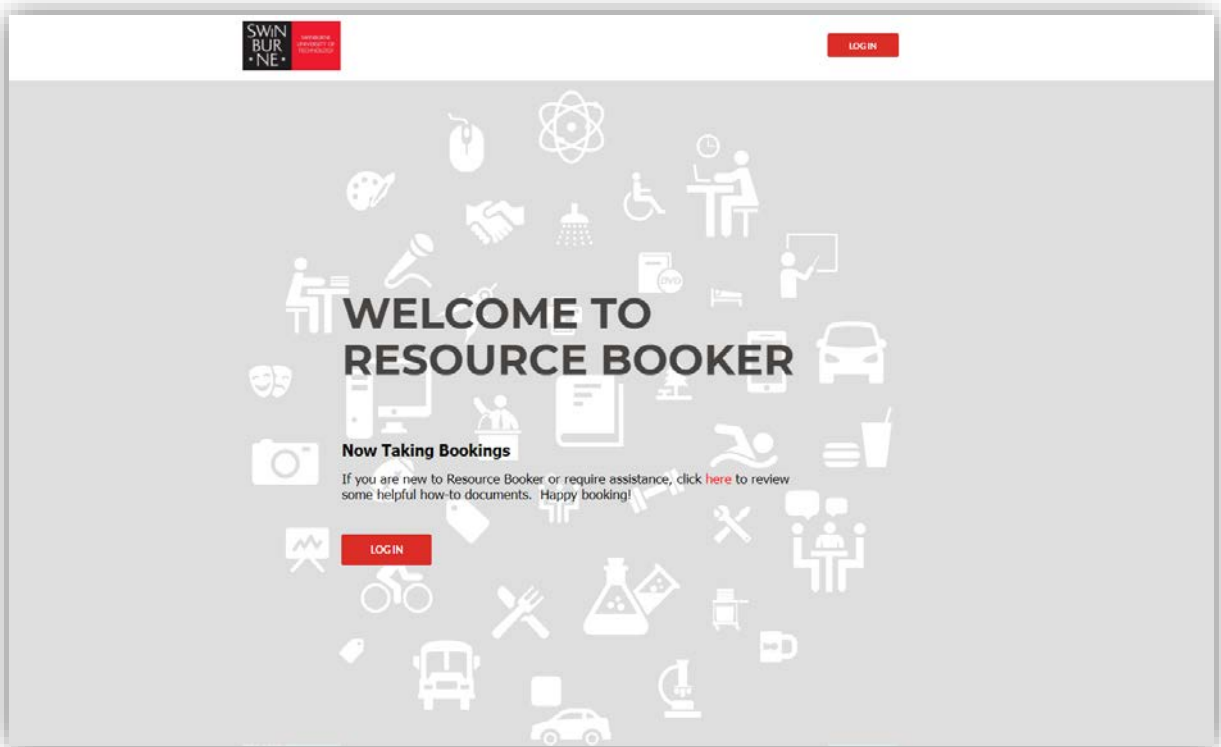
SWIN
BUR
NE

SWINBURNE UNIVERSITY OF TECHNOLOGY

LOG IN

DVD

WELCOME TO RESOURCE BOOKER

Now Taking Bookings

If you are new to Resource Booker or require assistance, click here to review some helpful how-to documents. Happy booking!

LOG IN